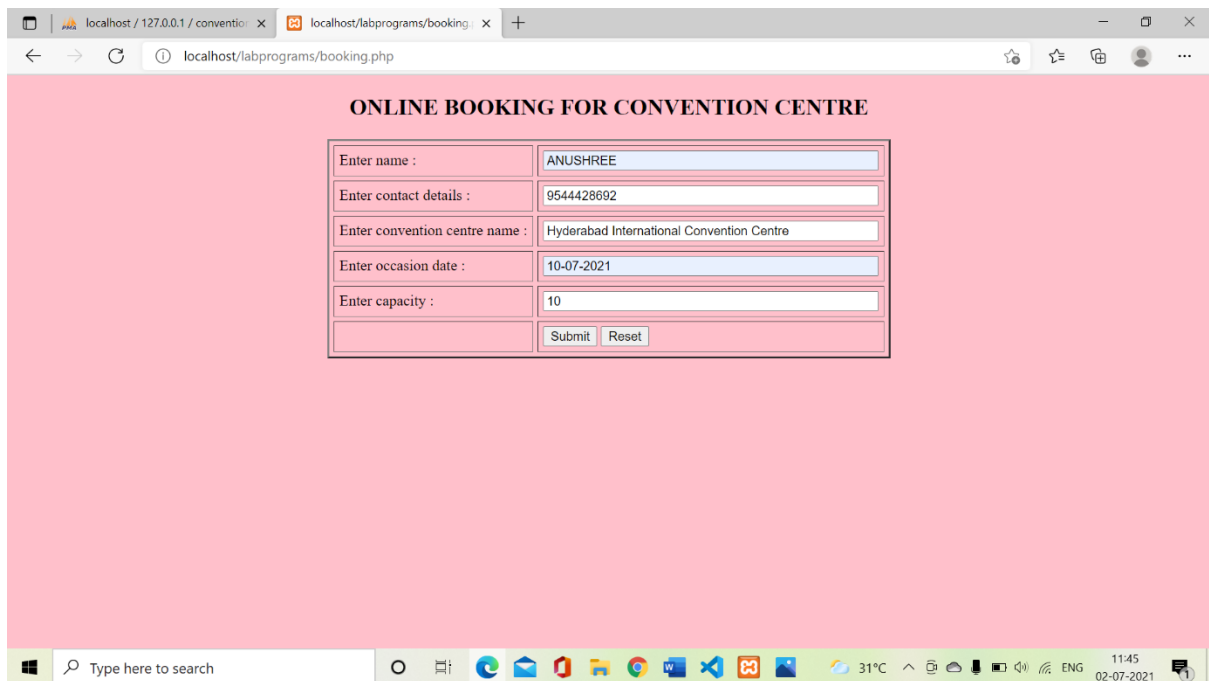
localhost / 127.0.0.1 / conventio ×
localhost/labprograms/booking. ×
+

localhost/labprograms/booking.php

ONLINE BOOKING FOR CONVENTION CENTRE

| | |
|---|---|
| Enter name : | ANUSHREE |
| Enter contact details : | 9544428692 |
| Enter convention centre name : | Hyderabad International Convention Centre |
| Enter occasion date : | 10-07-2021 |
| Enter capacity : | 10 |
| | Submit Reset |

Type here to search
31°C ENG 11:45 02-07-2021